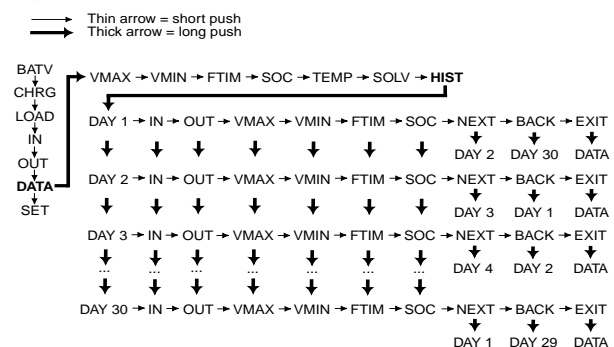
Thin arrow = short push
Thick arrow = long push

BATV
CHRG
LOAD
IN
OUT
DATA
SET

VMAX → VMIN → FTIM → SOC → TEMP → SOLV → **HIST**

DAY 1 → IN → OUT → VMAX → VMIN → FTIM → SOC → NEXT → BACK → EXIT
DAY 2 DAY 30 DATA

DAY 2 → IN → OUT → VMAX → VMIN → FTIM → SOC → NEXT → BACK → EXIT
DAY 3 DAY 1 DATA

DAY 3 → IN → OUT → VMAX → VMIN → FTIM → SOC → NEXT → BACK → EXIT
DAY 4 DAY 2 DATA

... ... ... ... ... ... ...

DAY 30 → IN → OUT → VMAX → VMIN → FTIM → SOC → NEXT → BACK → EXIT
DAY 1 DAY 29 DATA